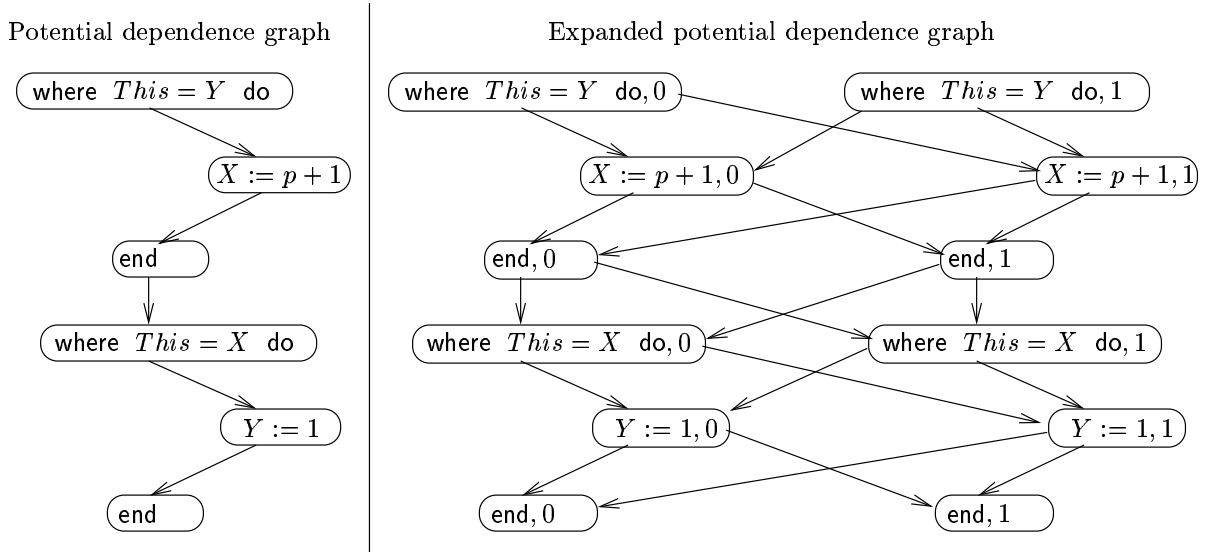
Potential dependence graph

where $This = Y$ do

$X := p + 1$

end

where $This = X$ do

$Y := 1$

end

Expanded potential dependence graph

where $This = Y$ do, 0

where $This = Y$ do, 1

$X := p + 1, 0$

$X := p + 1, 1$

end, 0

end, 1

where $This = X$ do, 0

where $This = X$ do, 1

$Y := 1, 0$

$Y := 1, 1$

end, 0

end, 1